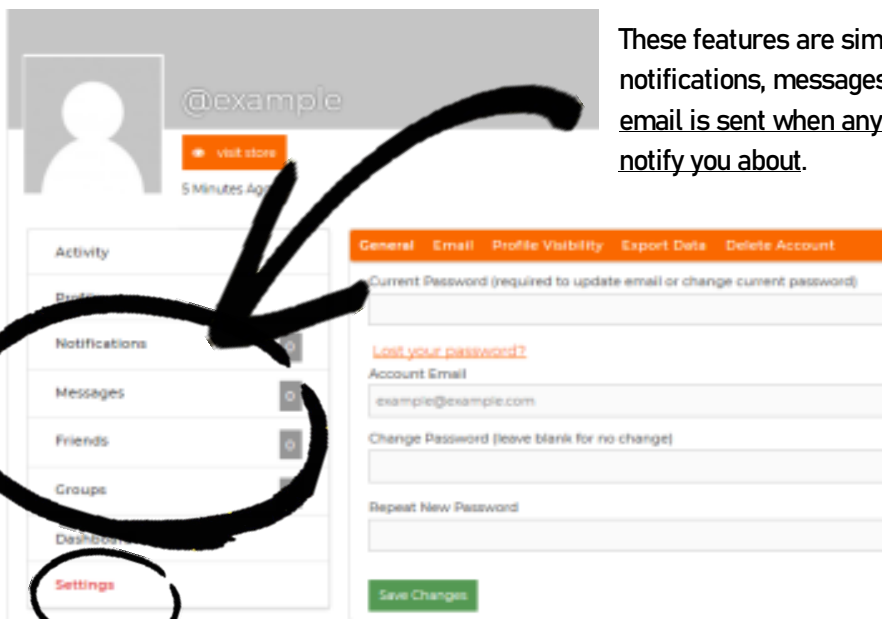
These features are sim notifications, messages email is sent when any notify you about.

@example

visit store

5 Minutes Ag

Activity

Profi

Notifications

Messages

Friends

Groups

Dashbo

Settings

General Email Profile Visibility Export Data Delete Account

Current Password (required to update email or change current password)

Lost your password?

Account Email

example@example.com

Change Password (leave blank for no change)

Repeat New Password

Save Changes